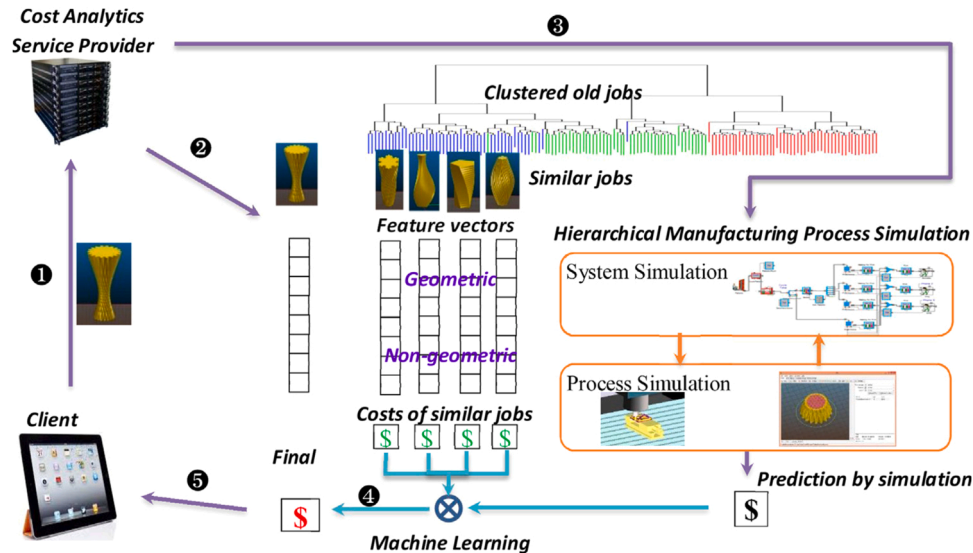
Cost Analytics Service Provider

❸

Clustered old jobs

❷

Similar jobs

Feature vectors

Hierarchical Manufacturing Process Simulation

❶

Geometric

System Simulation

Non-geometric

Process Simulation

Client

Costs of similar jobs

$ $ $ $

Final

Prediction by simulation

❺

$

❹

$\otimes$

$

Machine Learning